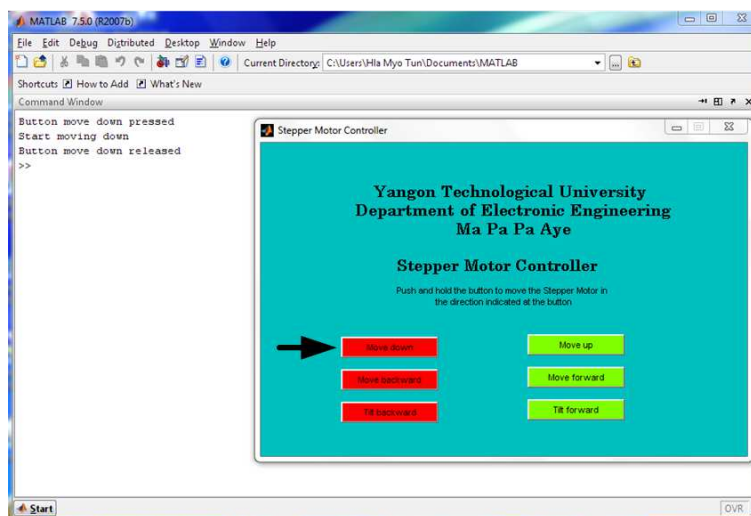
MATLAB 7.5.0 (R2007b)

File Edit Debug Distributed Desktop Window Help

Current Directory: C:\Users\Hla Myo Tun\Documents\MATLAB

Shortcuts How to Add What's New

Command Window

Button move down pressed
Start moving down
Button move down released
>>

Stepper Motor Controller

Yangon Technological University
Department of Electronic Engineering
Ma Pa Pa Aye

Stepper Motor Controller

Push and hold the button to move the Stepper Motor in the direction indicated at the button

Move down

Move backward

Tilt backward

Move up

Move forward

Tilt forward

Start

OVR